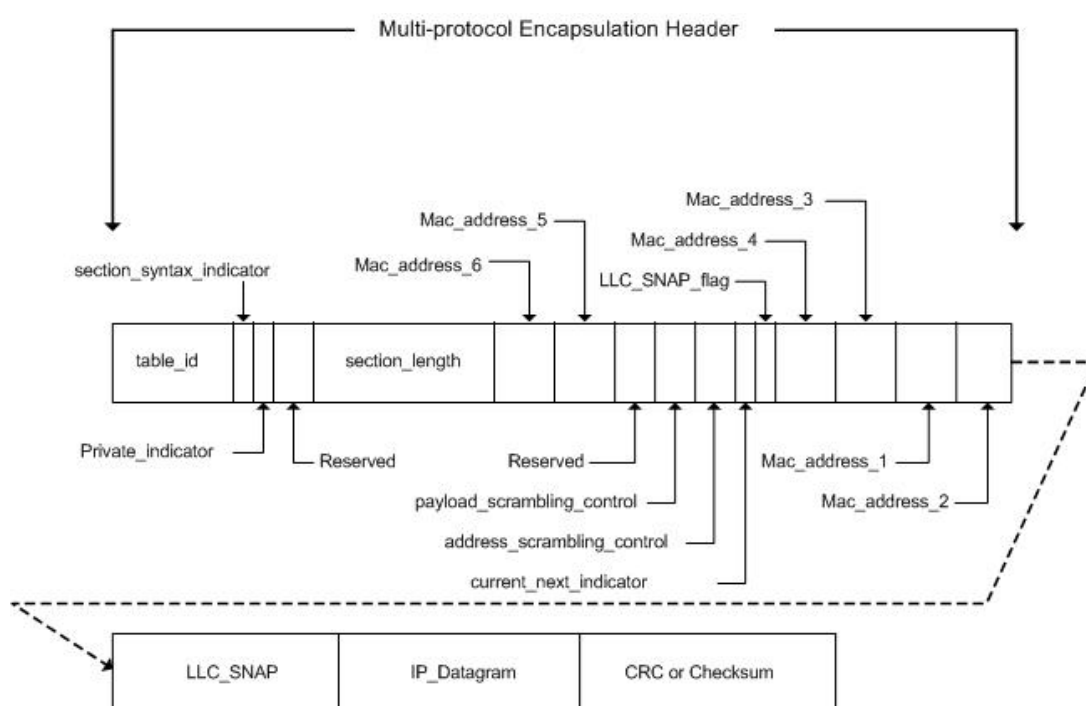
Multi-protocol Encapsulation Header

Mac_address_3

Mac_address_5

Mac_address_4

section_syntax_indicator

Mac_address_6

LLC_SNAP_flag

| table_id | | | | section_length | | | | | | | | | | | | |
|---|---|---|---|---|---|---|---|---|---|---|---|---|---|---|---|---|

Private_indicator

Reserved

Reserved

Mac_address_1

payload_scrambling_control

Mac_address_2

address_scrambling_control

current_next_indicator

| LLC_SNAP | IP_Datagram | CRC or Checksum |
|---|---|---|